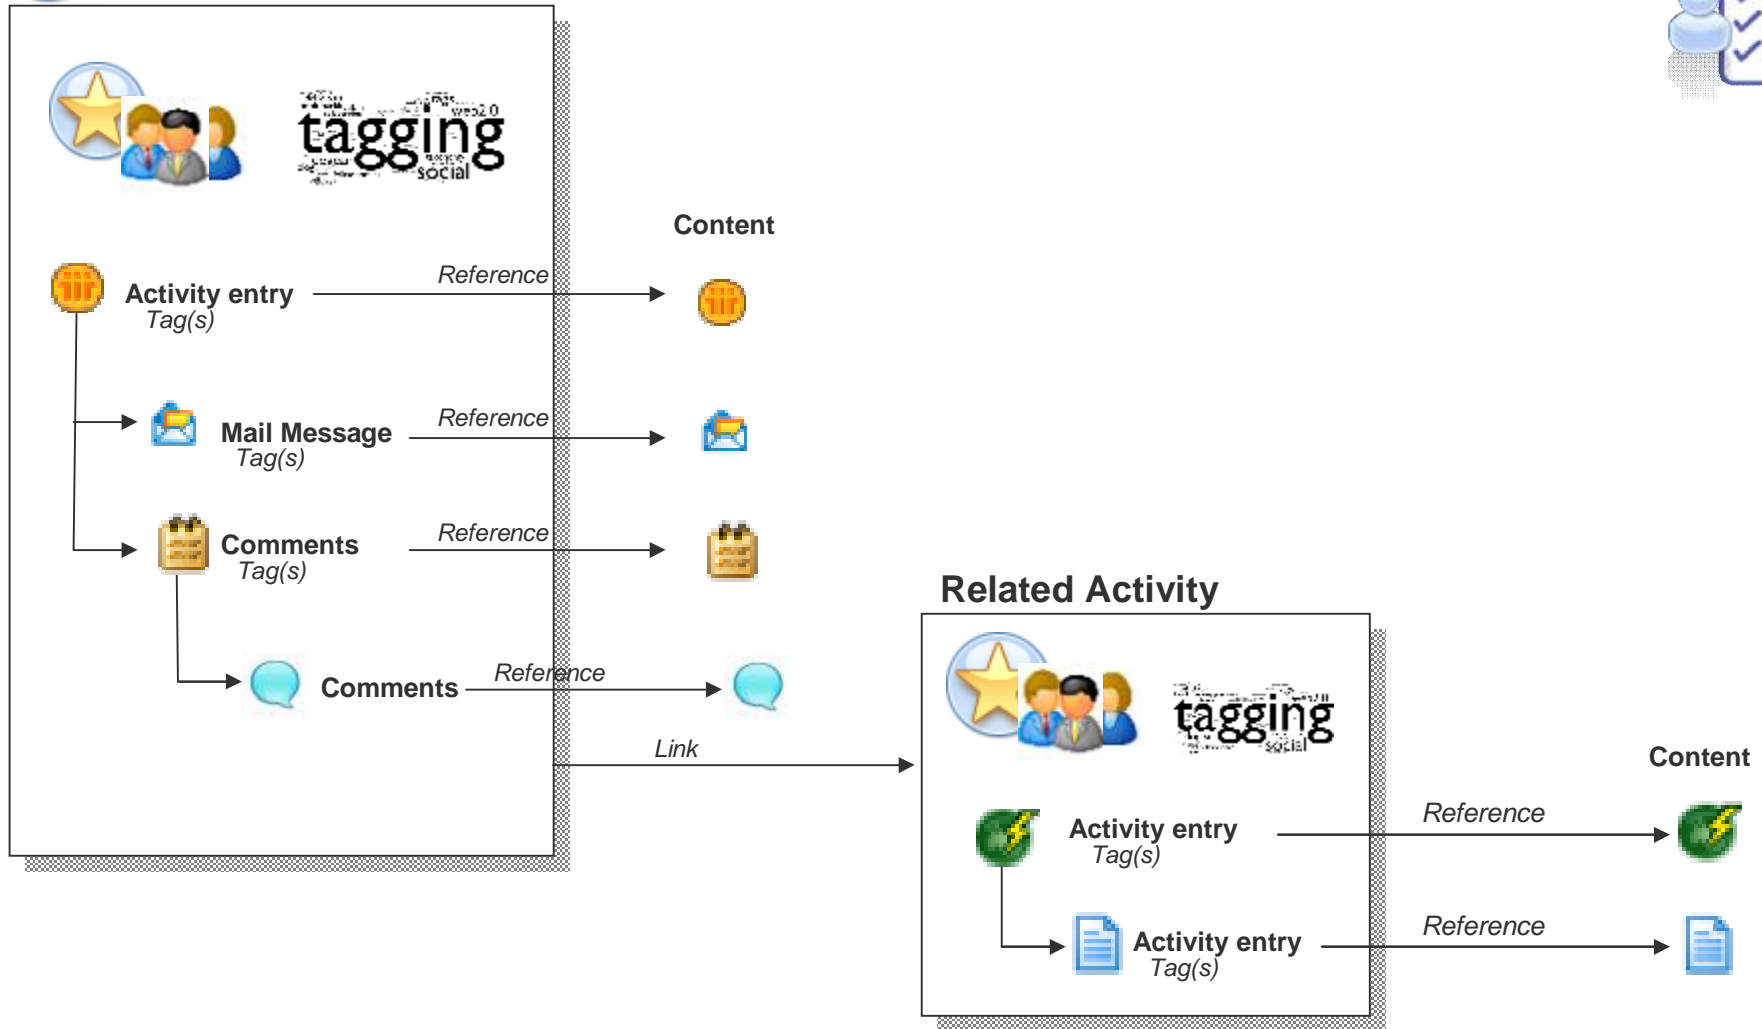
tagging
social

Content

Activity entry
Tag(s)
Reference

Mail Message
Tag(s)
Reference

Comments
Tag(s)
Reference

Comments
Reference

Link

Related Activity

tagging
social

Content

Activity entry
Tag(s)
Reference

Activity entry
Tag(s)
Reference